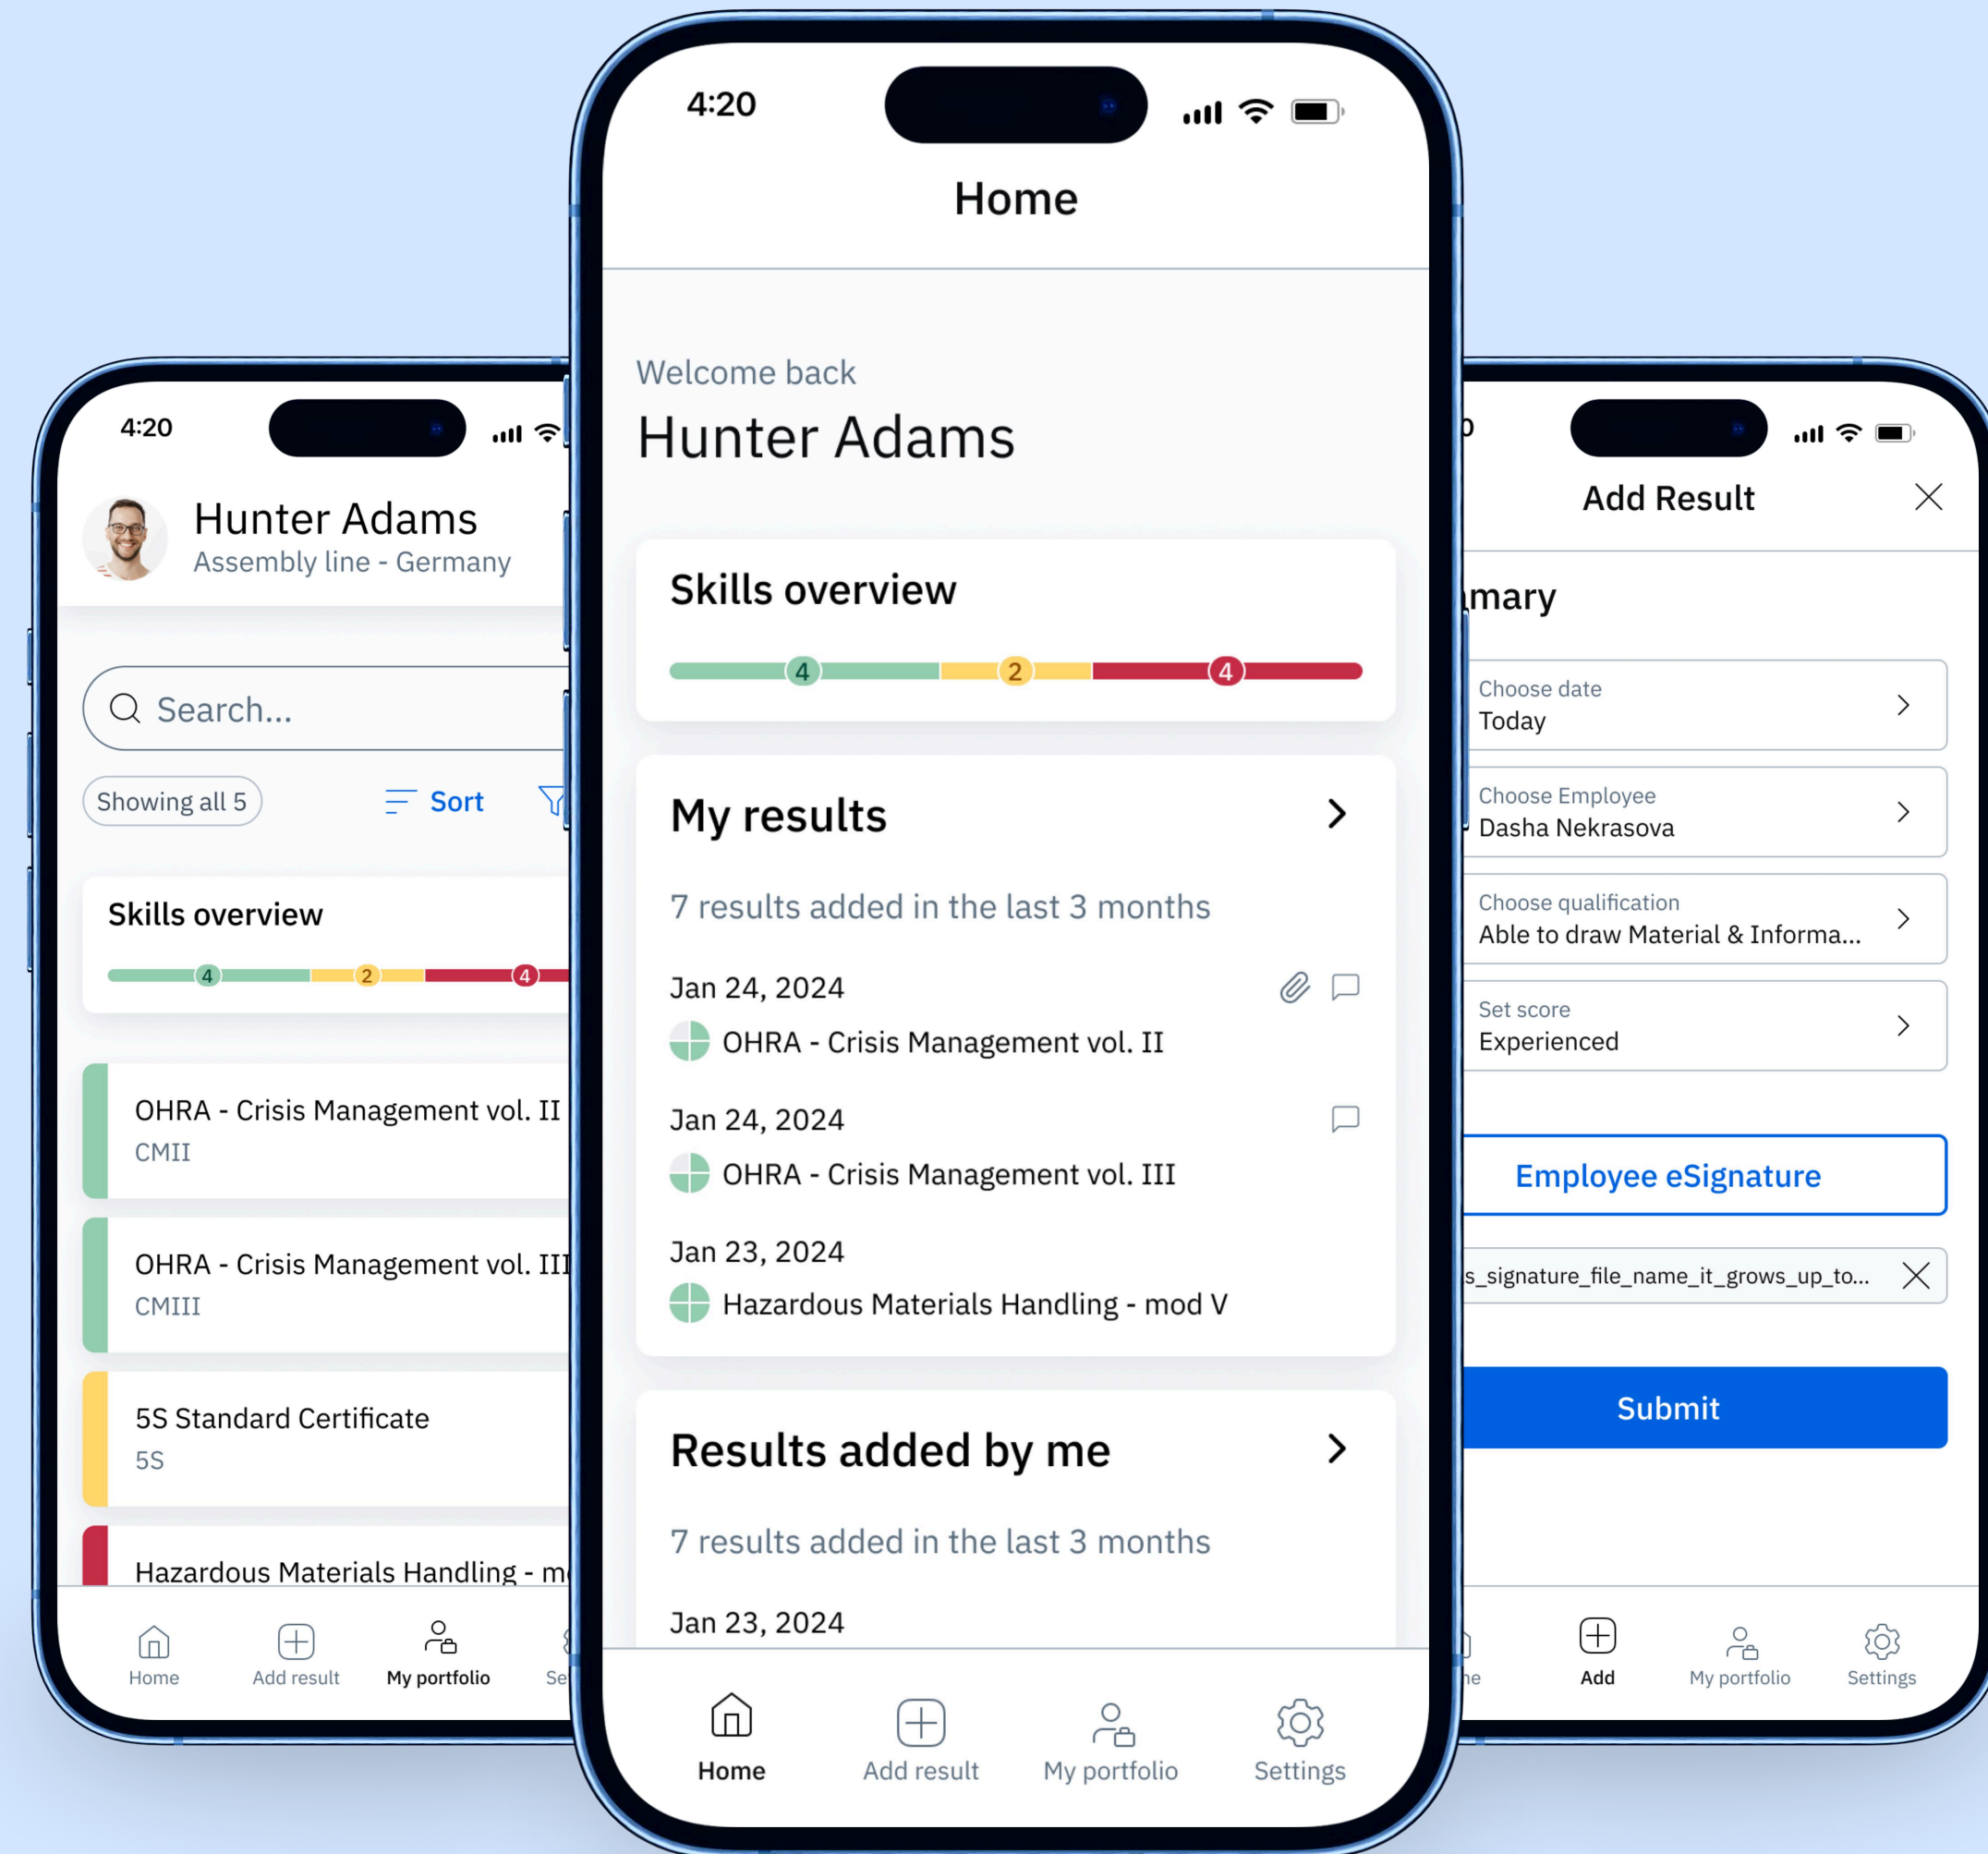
4:20

Hunter Adams
Assembly line - Germany

Search...

Showing all 5
Sort

Skills overview
4 2 4

OHRA - Crisis Management vol. II
CMII

OHRA - Crisis Management vol. III
CMIII

5S Standard Certificate
5S

Hazardous Materials Handling - m

Home
Add result
My portfolio
Se

4:20

Home

Welcome back
Hunter Adams

Skills overview
4 2 4

My results

7 results added in the last 3 months

Jan 24, 2024
OHRA - Crisis Management vol. II

Jan 24, 2024
OHRA - Crisis Management vol. III

Jan 23, 2024
Hazardous Materials Handling - mod V

Results added by me

7 results added in the last 3 months

Jan 23, 2024

Home
Add result
My portfolio
Settings

0

Add Result

mary

Choose date
Today

Choose Employee
Dasha Nekrasova

Choose qualification
Able to draw Material & Informa...

Set score
Experienced

Employee eSignature

s_signature_file_name_it_grows_up_to...

Submit

e
Add
My portfolio
Settings